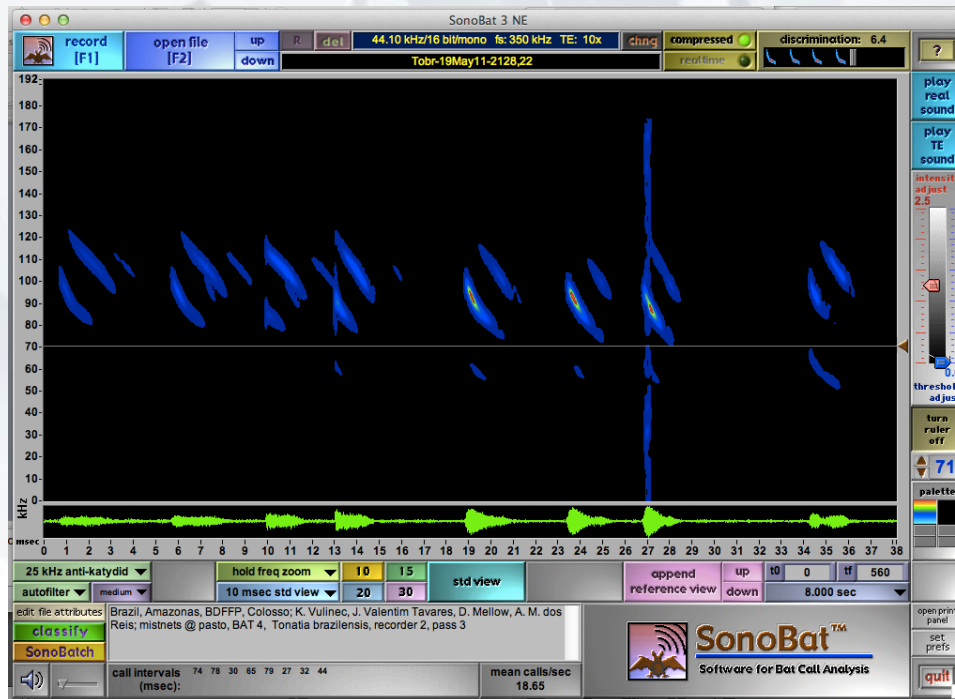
SonoBat 3 NE

record [F1]

open file [F2]

up

down

R

del

44.10 kHz/16 bit/mono fs: 350 kHz TE: 10x

Tobr-19May11-2128,22

chng

compressed

realtime

discrimination: 6.4

?

play real sound

play TE sound

intensity adjust

2.5

0.

threshold adjust

turn ruler off

71

palette

192
180
170
160
150
140
130
120
110
100
90
80
70
60
50
40
30
20
10
0

kHz

msec 0 1 2 3 4 5 6 7 8 9 10 11 12 13 14 15 16 17 18 19 20 21 22 23 24 25 26 27 28 29 30 31 32 33 34 35 36 37 38

25 kHz anti-katydid

autofilter

medium

hold freq zoom

10

15

10 msec std view

20

30

std view

append reference view

up

down

t0 0

tf 560

8.000 sec

edit file attributes

classify

SonoBatch

Brazil, Amazonas, BDFFP, Colosso; K. Vulinec, J. Valentim Tavares, D. Mellow, A. M. dos Reis; mistnets @ pasto, BAT 4, Tonatia brazilensis, recorder 2, pass 3

SonoBat™

Software for Bat Call Analysis

open print panel

set prefs

quit

call intervals (msec): 74 78 30 65 79 27 32 44

mean calls/sec 18.65